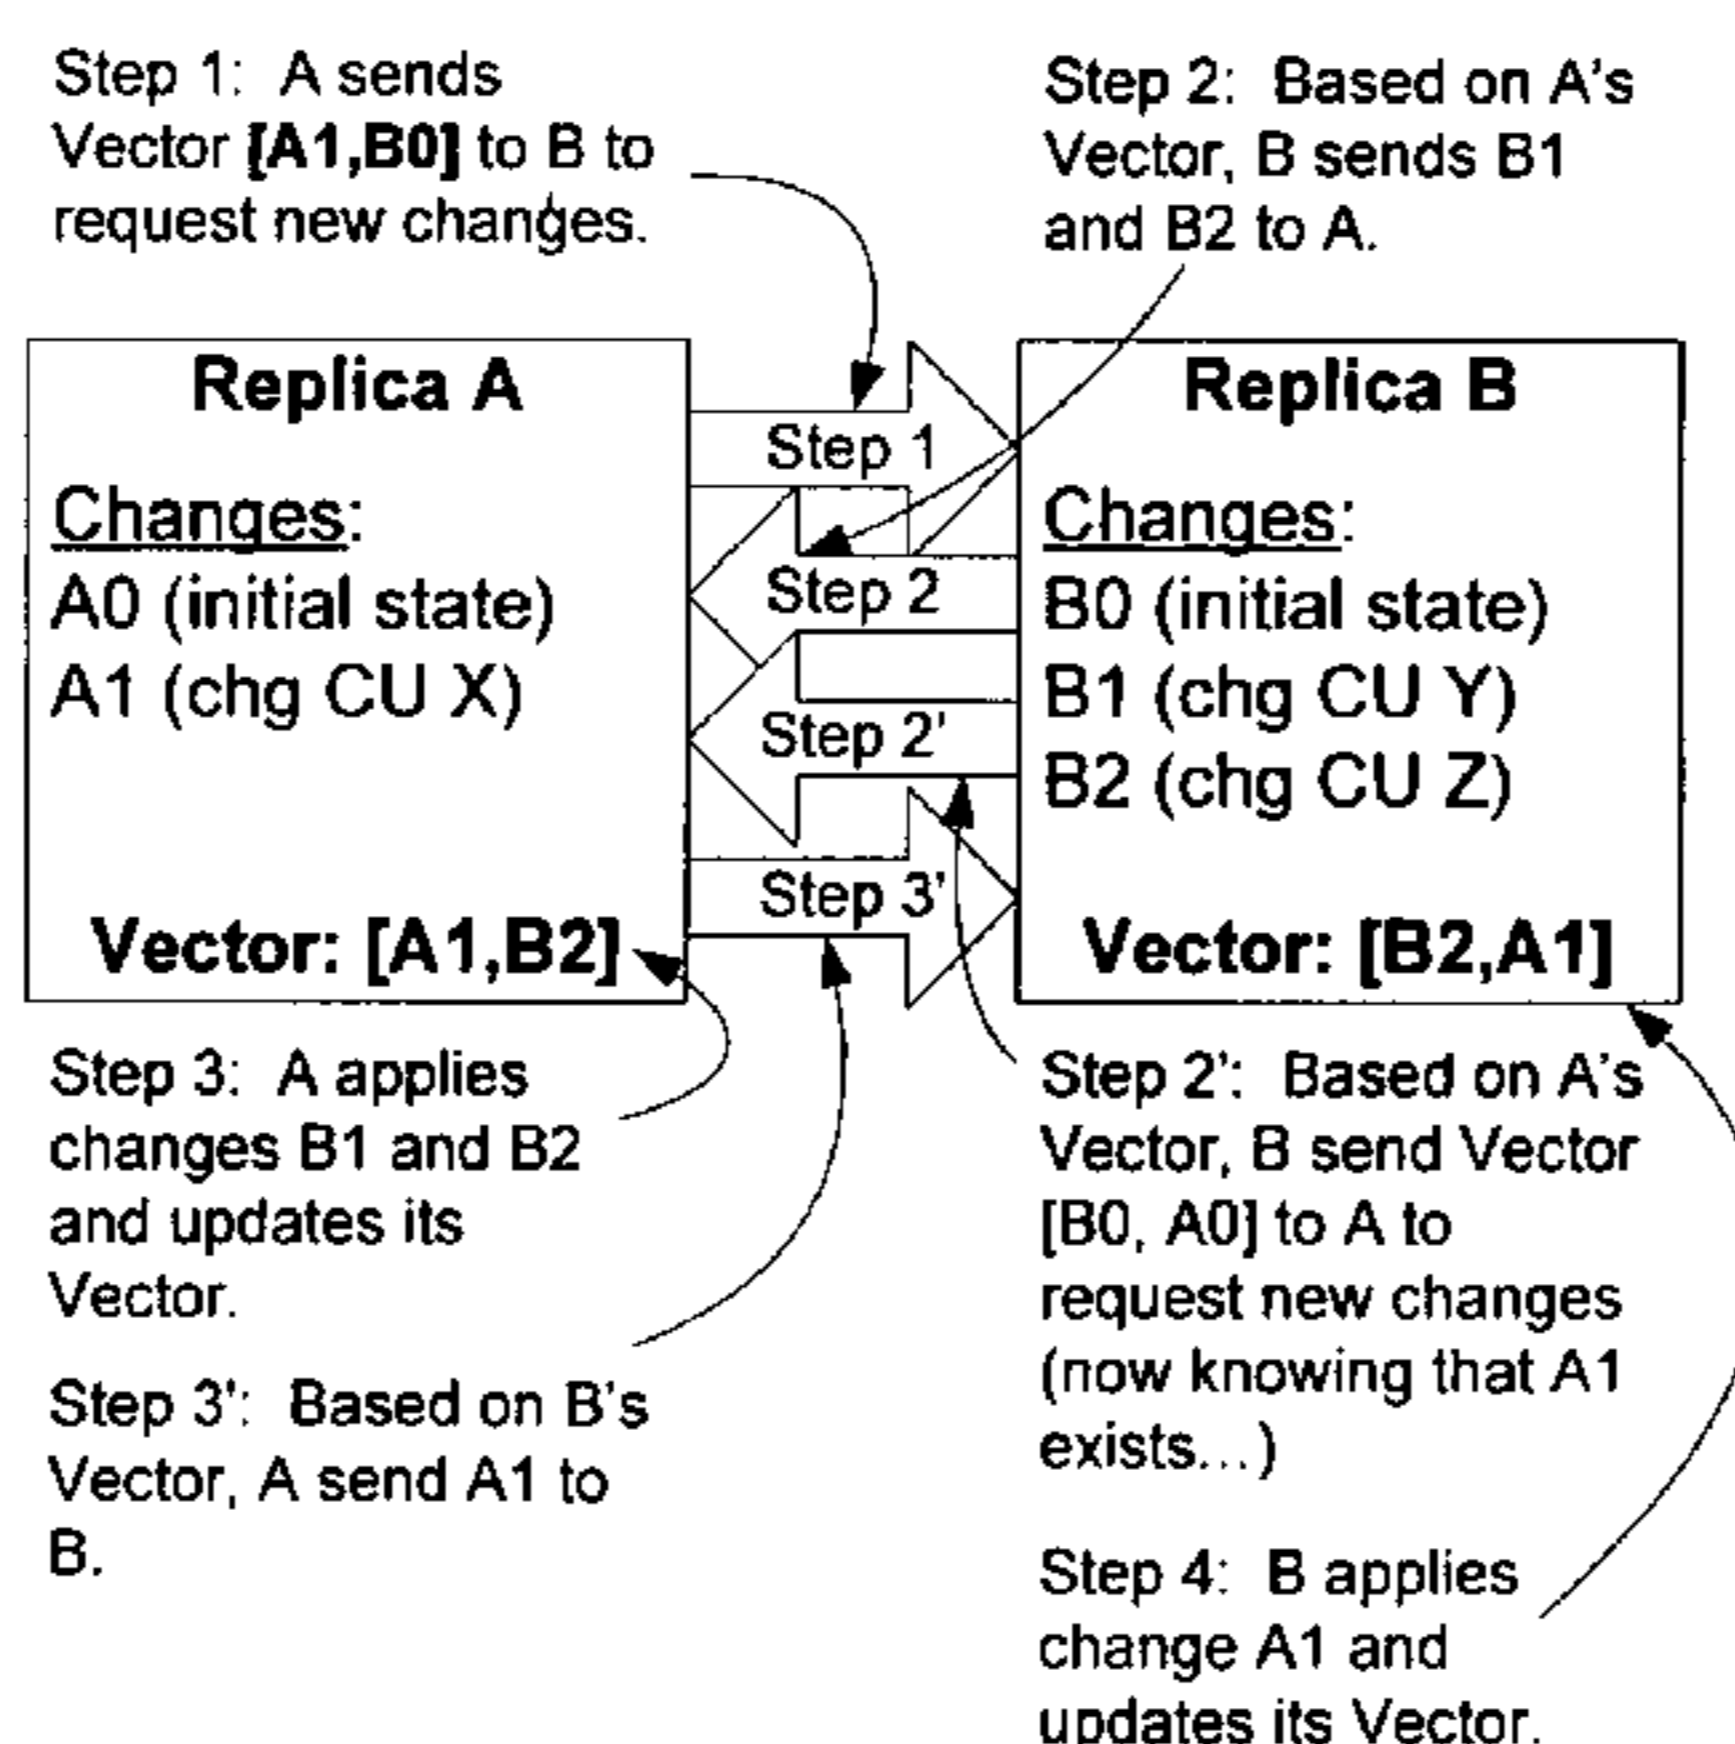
Step 1: A sends Vector **[A1,B0]** to B to request new changes.

Step 2: Based on A's Vector, B sends B1 and B2 to A.

**Replica A**

Changes:
A0 (initial state)
A1 (chg CU X)

**Vector: [A1,B2]**

Step 1

Step 2

Step 2'

Step 3'

**Replica B**

Changes:
B0 (initial state)
B1 (chg CU Y)
B2 (chg CU Z)

**Vector: [B2,A1]**

Step 3: A applies changes B1 and B2 and updates its Vector.

Step 3': Based on B's Vector, A send A1 to B.

Step 2': Based on A's Vector, B send Vector [B0, A0] to A to request new changes (now knowing that A1 exists...)

Step 4: B applies change A1 and updates its Vector.